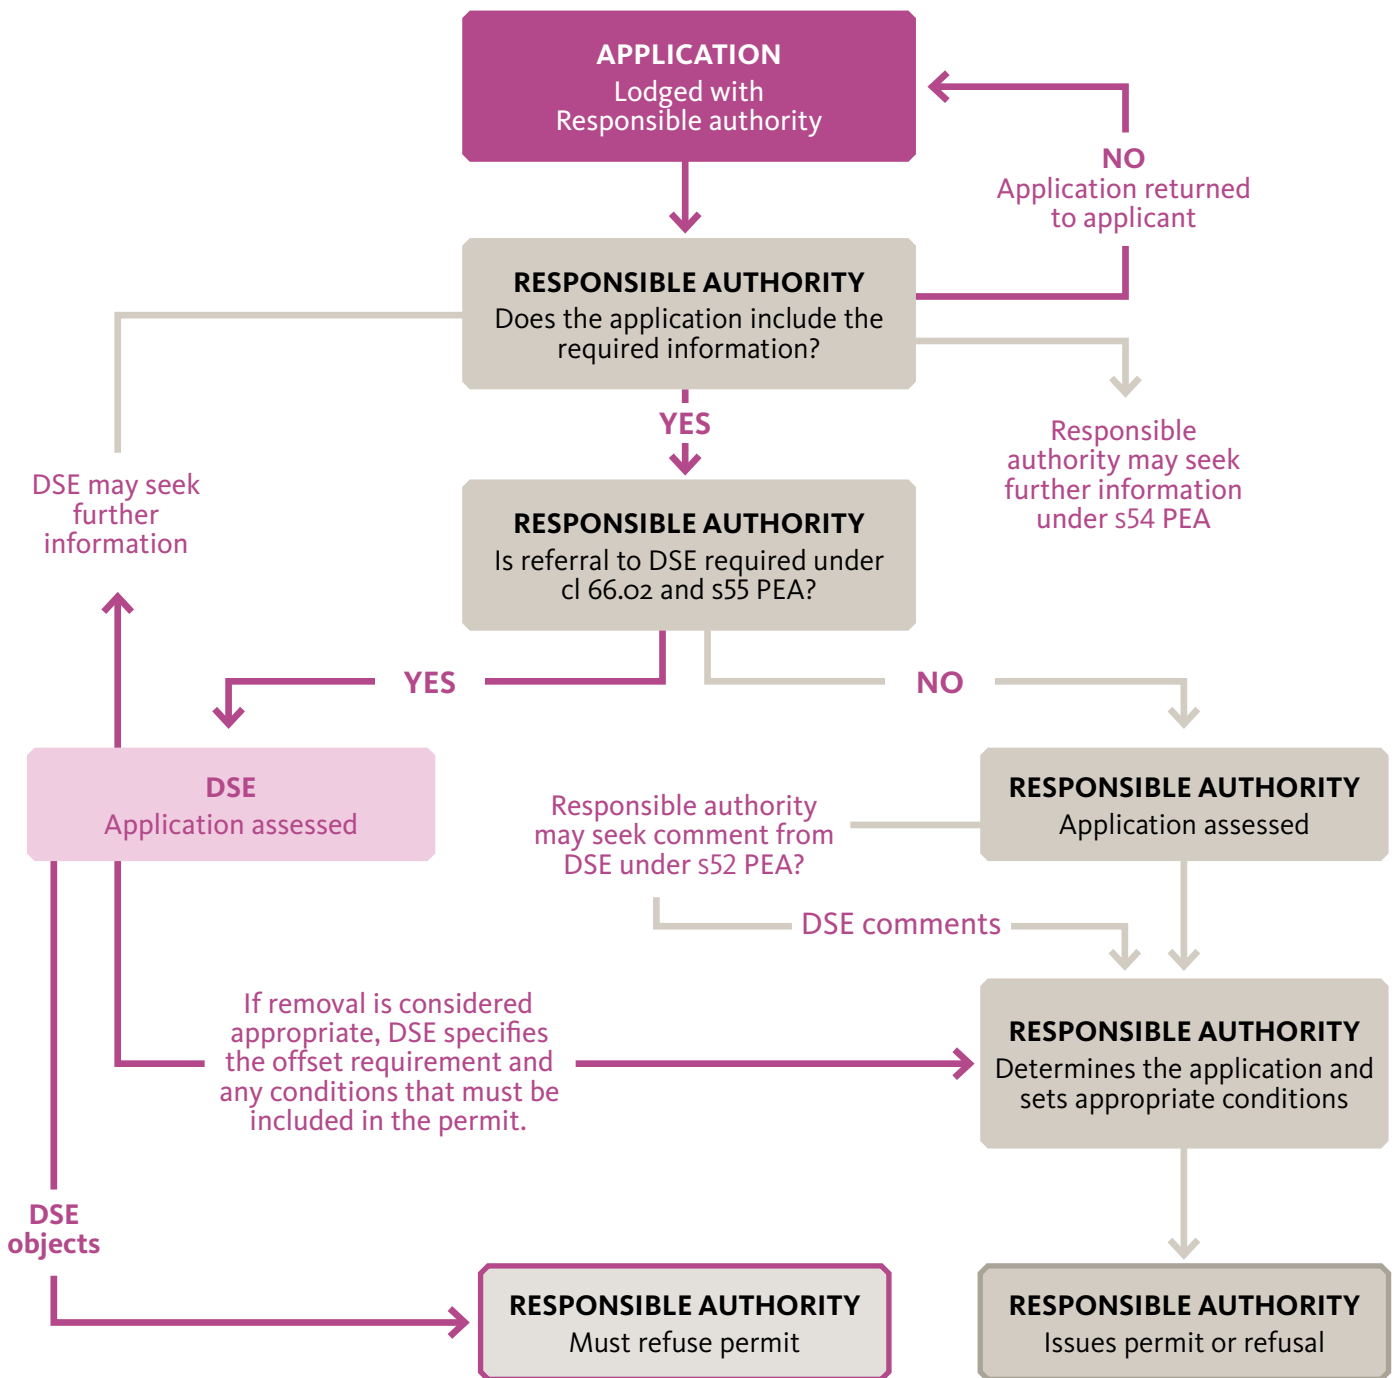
APPLICATION
Lodged with Responsible authority

NO
Application returned to applicant

RESPONSIBLE AUTHORITY
Does the application include the required information?

YES

Responsible authority may seek further information under s54 PEA

DSE may seek further information

RESPONSIBLE AUTHORITY
Is referral to DSE required under cl 66.02 and s55 PEA?

YES

NO

DSE
Application assessed

Responsible authority may seek comment from DSE under s52 PEA?

RESPONSIBLE AUTHORITY
Application assessed

DSE comments

If removal is considered appropriate, DSE specifies the offset requirement and any conditions that must be included in the permit.

RESPONSIBLE AUTHORITY
Determines the application and sets appropriate conditions

DSE objects

RESPONSIBLE AUTHORITY
Must refuse permit

RESPONSIBLE AUTHORITY
Issues permit or refusal